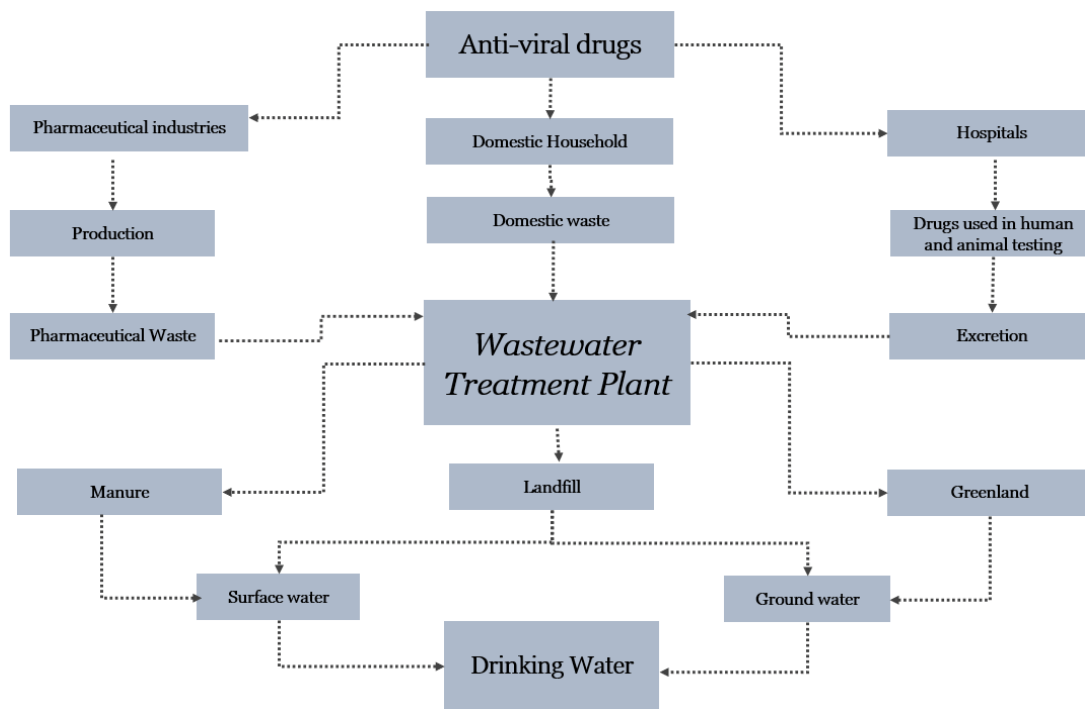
Anti-viral drugs

Pharmaceutical industries

Domestic Household

Hospitals

Production

Domestic waste

Drugs used in human and animal testing

Pharmaceutical Waste

*Wastewater Treatment Plant*

Excretion

Manure

Landfill

Greenland

Surface water

Ground water

Drinking Water